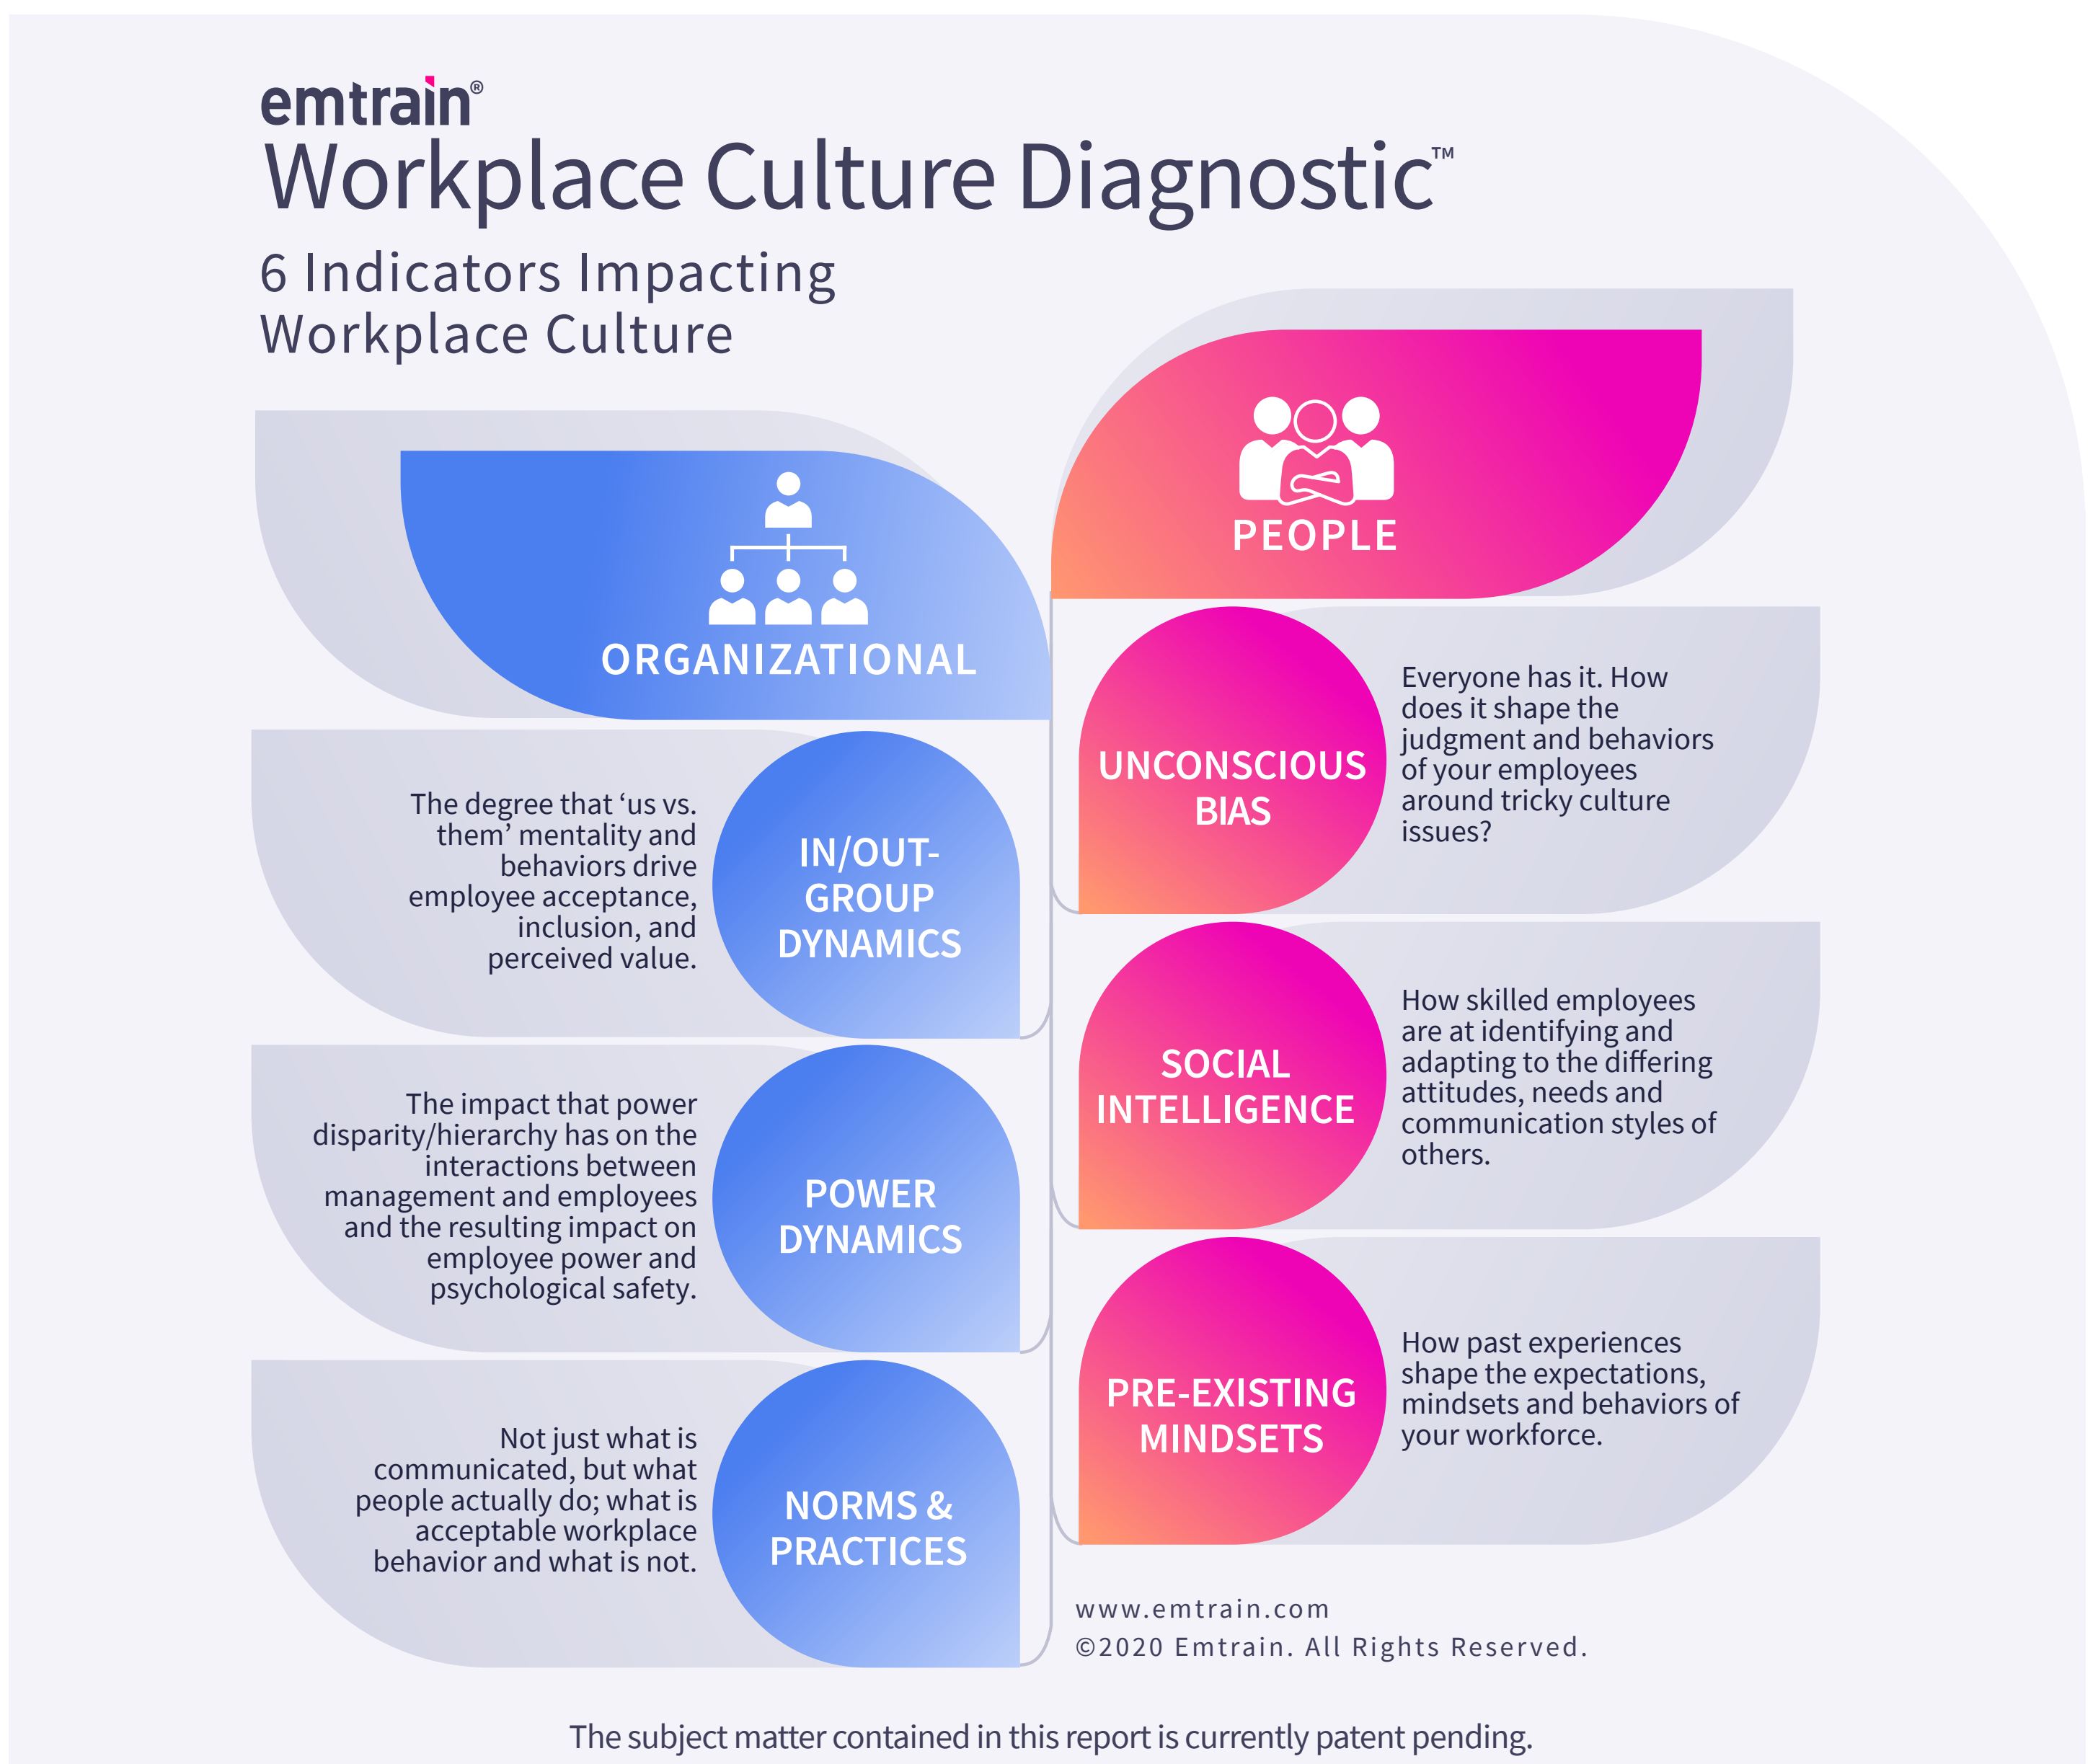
emtrain®
Workplace Culture Diagnostic™
6 Indicators Impacting Workplace Culture

ORGANIZATIONAL

IN/OUT-GROUP DYNAMICS
The degree that 'us vs. them' mentality and behaviors drive employee acceptance, inclusion, and perceived value.

POWER DYNAMICS
The impact that power disparity/hierarchy has on the interactions between management and employees and the resulting impact on employee power and psychological safety.

NORMS & PRACTICES
Not just what is communicated, but what people actually do; what is acceptable workplace behavior and what is not.

PEOPLE

UNCONSCIOUS BIAS
Everyone has it. How does it shape the judgment and behaviors of your employees around tricky culture issues?

SOCIAL INTELLIGENCE
How skilled employees are at identifying and adapting to the differing attitudes, needs and communication styles of others.

PRE-EXISTING MINDSETS
How past experiences shape the expectations, mindsets and behaviors of your workforce.

www.emtrain.com
©2020 Emtrain. All Rights Reserved.

The subject matter contained in this report is currently patent pending.